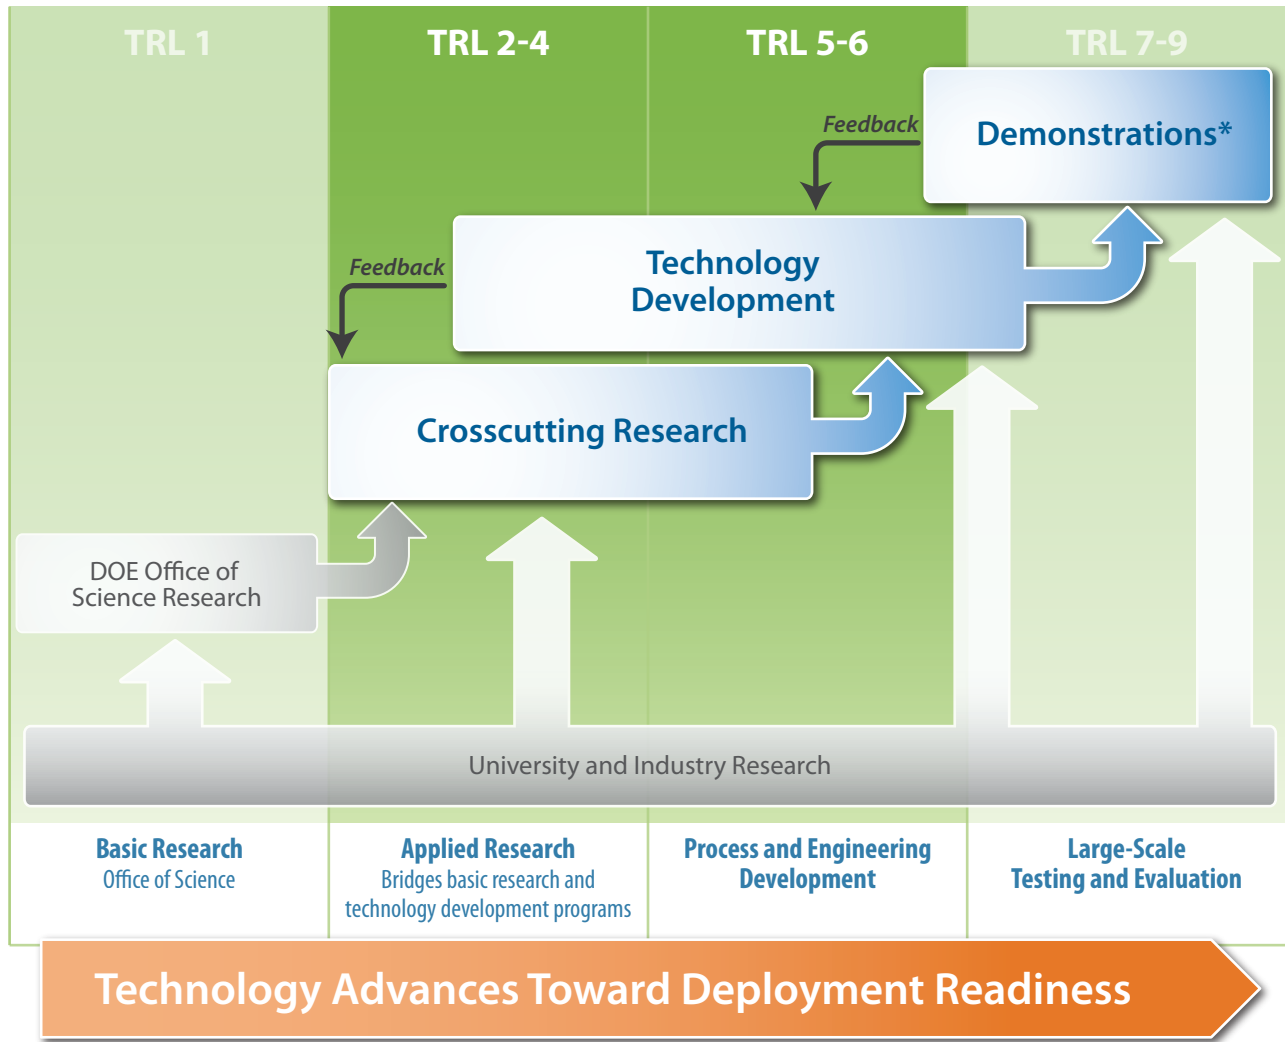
TRL 1

TRL 2-4

TRL 5-6

TRL 7-9

Feedback

Demonstrations*

Feedback

Technology Development

Crosscutting Research

DOE Office of Science Research

University and Industry Research

Basic Research
Office of Science

Applied Research
Bridges basic research and technology development programs

Process and Engineering Development

Large-Scale Testing and Evaluation

Technology Advances Toward Deployment Readiness